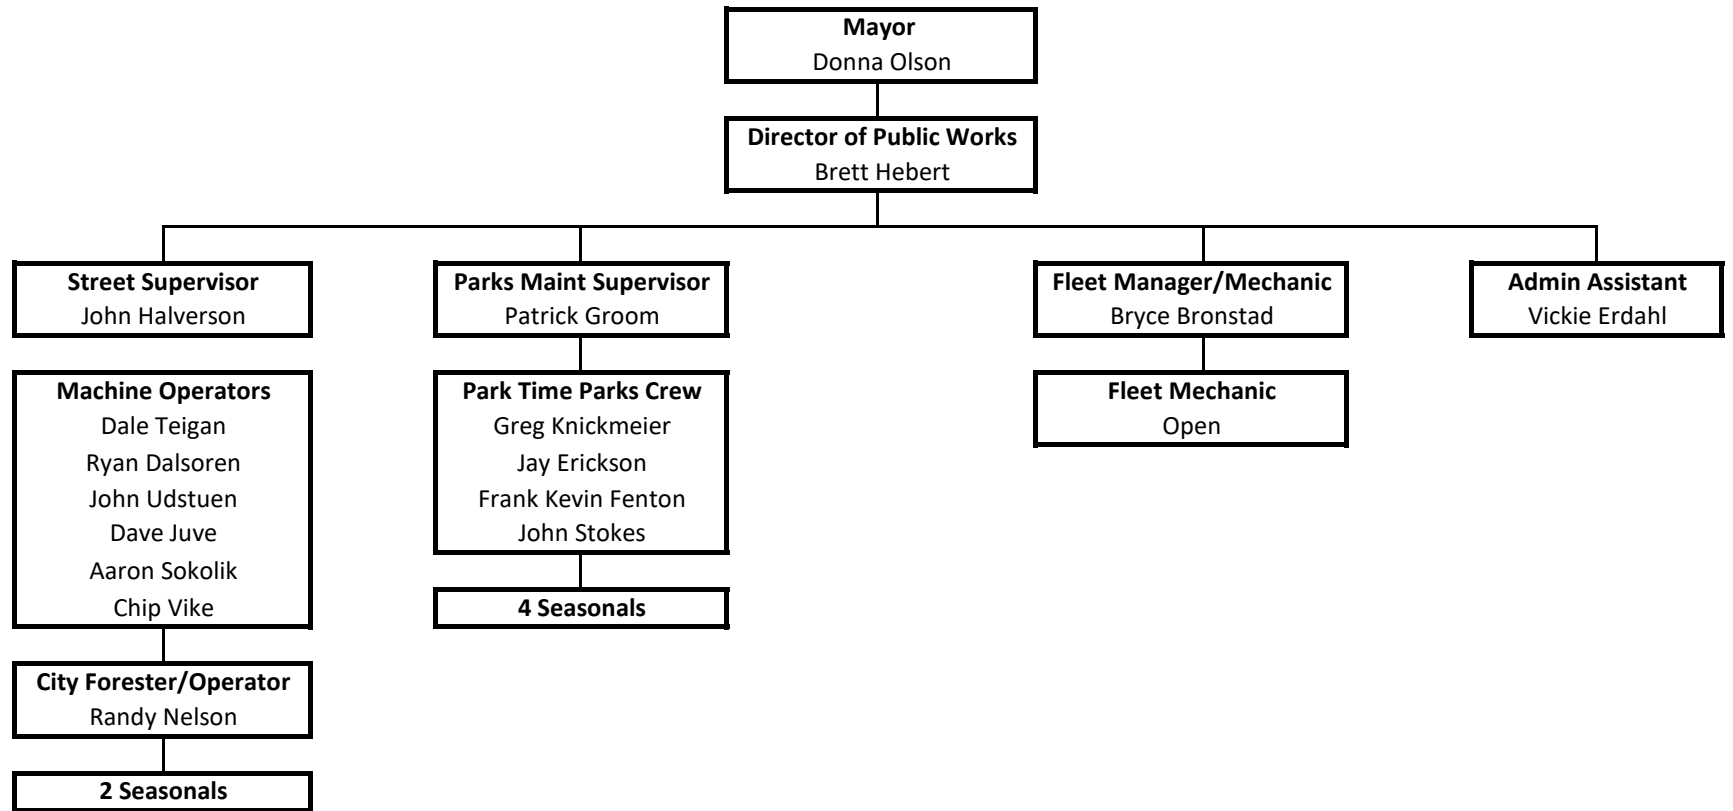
Mayor
Donna Olson

Director of Public Works
Brett Hebert

Street Supervisor
John Halverson

Parks Maint Supervisor
Patrick Groom

Fleet Manager/Mechanic
Bryce Bronstad

Admin Assistant
Vickie Erdahl

Machine Operators
Dale Teigan
Ryan Dalsoren
John Udstuen
Dave Juve
Aaron Sokolik
Chip Vike

City Forester/Operator
Randy Nelson

2 Seasonals

Park Time Parks Crew
Greg Knickmeier
Jay Erickson
Frank Kevin Fenton
John Stokes

4 Seasonals

Fleet Mechanic
Open